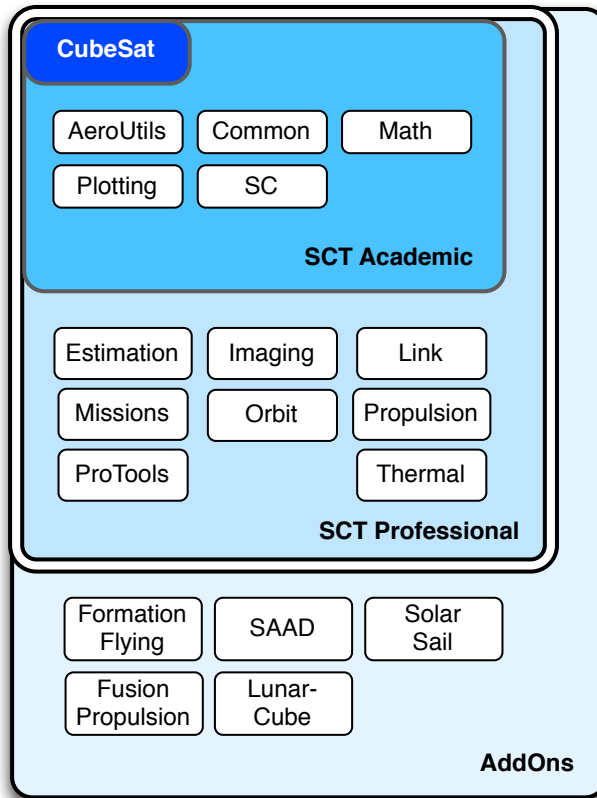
CubeSat

AeroUtils Common Math

Plotting SC

SCT Academic

Estimation Imaging Link

Missions Orbit Propulsion

ProTools Thermal

SCT Professional

Formation Flying SAAD Solar Sail

Fusion Propulsion Lunar-Cube

AddOns